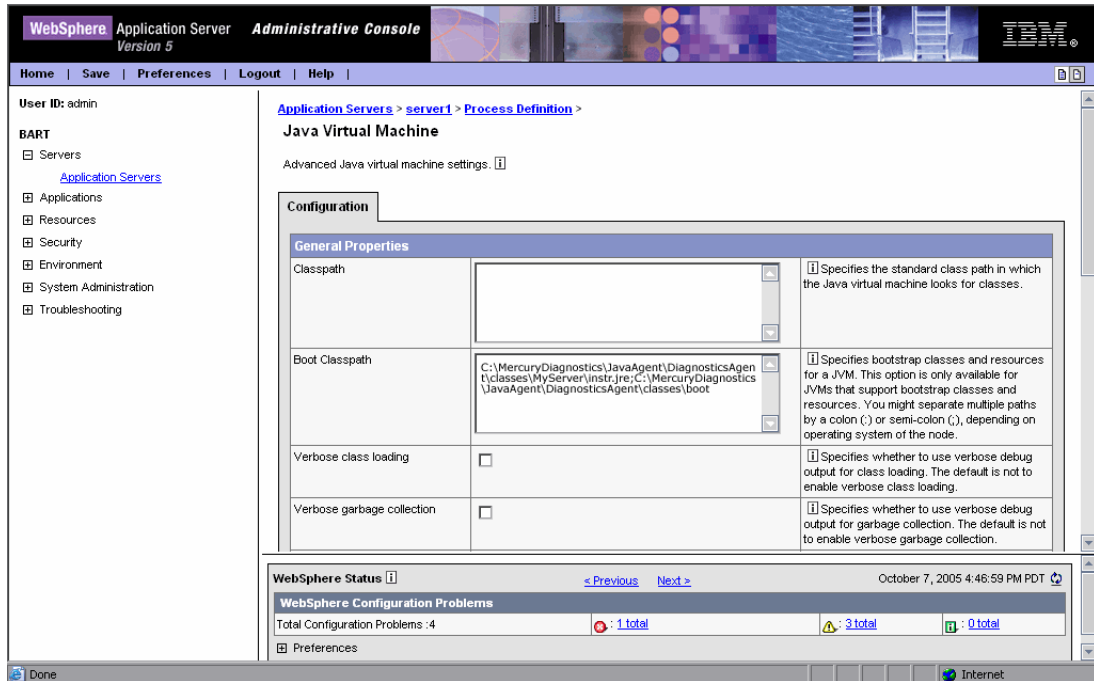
WebSphere Application Server Version 5 Administrative Console IBM

Home | Save | Preferences | Logout | Help |

User ID: admin

BART
⊟ Servers
Application Servers
⊞ Applications
⊞ Resources
⊞ Security
⊞ Environment
⊞ System Administration
⊞ Troubleshooting

Application Servers > server1 > Process Definition >

Java Virtual Machine

Advanced Java virtual machine settings. [i]

Configuration

| General Properties | | |
|---|---|---|
| Classpath | | [i] Specifies the standard class path in which the Java virtual machine looks for classes. |
| Boot Classpath | C:\MercuryDiagnostics\JavaAgent\DiagnosticsAgent\classes\MyServer\instr.jre;C:\MercuryDiagnostics\JavaAgent\DiagnosticsAgent\classes\boot | [i] Specifies bootstrap classes and resources for a JVM. This option is only available for JVMs that support bootstrap classes and resources. You might separate multiple paths by a colon (:) or semi-colon (;), depending on operating system of the node. |
| Verbose class loading | ☐ | [i] Specifies whether to use verbose debug output for class loading. The default is not to enable verbose class loading. |
| Verbose garbage collection | ☐ | [i] Specifies whether to use verbose debug output for garbage collection. The default is not to enable verbose garbage collection. |

WebSphere Status [i] < Previous Next > October 7, 2005 4:46:59 PM PDT

| WebSphere Configuration Problems | | | |
|---|---|---|---|
| Total Configuration Problems :4 | : 1 total | : 3 total | : 0 total |

⊞ Preferences

Done Internet